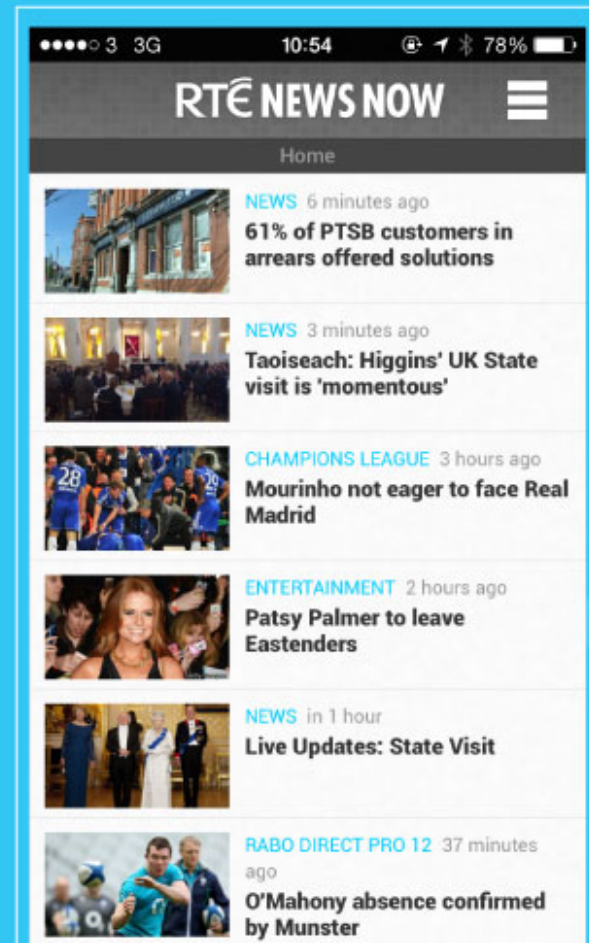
●●●●○ 3 3G 10:54 78%

RTÉ NEWS NOW

Home

NEWS 6 minutes ago
61% of PTSB customers in arrears offered solutions

NEWS 3 minutes ago
Taoiseach: Higgins' UK State visit is 'momentous'

CHAMPIONS LEAGUE 3 hours ago
Mourinho not eager to face Real Madrid

ENTERTAINMENT 2 hours ago
Patsy Palmer to leave Eastenders

NEWS in 1 hour
Live Updates: State Visit

RABO DIRECT PRO 12 37 minutes ago
O'Mahony absence confirmed by Munster